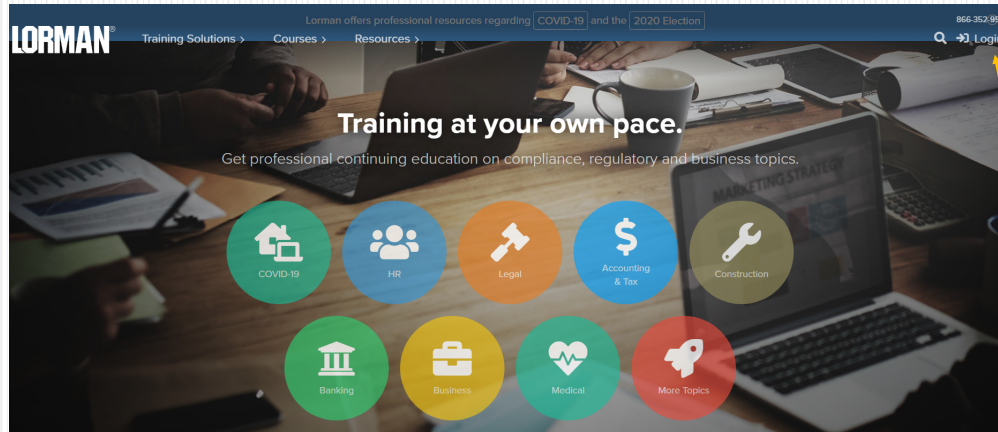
Lorman offers professional resources regarding COVID-19 and the 2020 Election

866-352-95

LORMAN®

Training Solutions ›

Courses ›

Resources ›

Logi

Training at your own pace.

Get professional continuing education on compliance, regulatory and business topics.

MARKETING STRATEGY

COVID-19

HR

Legal

Accounting & Tax

Construction

Banking

Business

Medical

More Topics